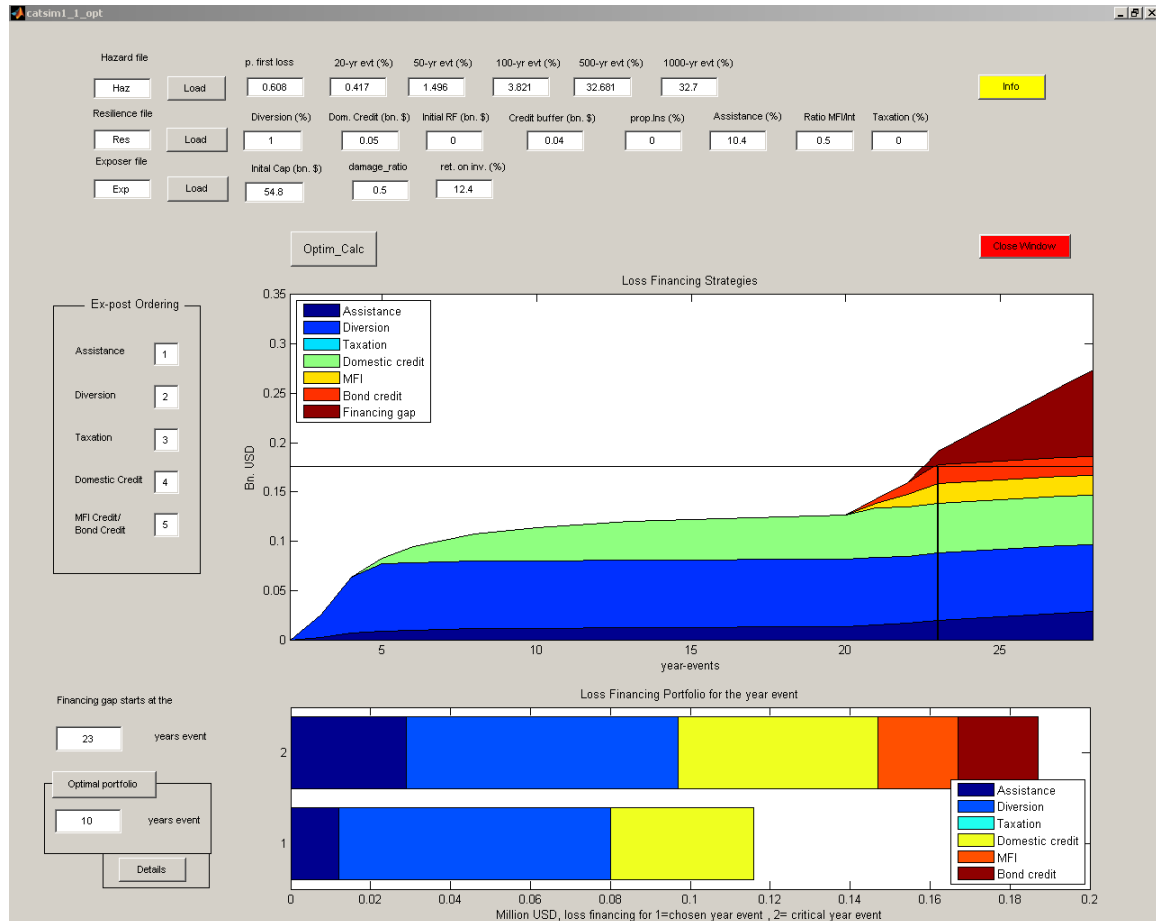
catsim1_1_opt

Hazard file
Haz
Load
Resilience file
Res
Load
Exposer file
Exp
Load

p. first loss
0.608
20-yr evt (%)
0.417
50-yr evt (%)
1.496
100-yr evt (%)
3.821
500-yr evt (%)
32.681
1000-yr evt (%)
32.7

Info

Diversion (%)
1
Dom. Credit (bn. $)
0.05
Initial RF (bn. $)
0
Credit buffer (bn. $)
0.04
prop.Ins (%)
0
Assistance (%)
10.4
Ratio MFI/Int
0.5
Taxation (%)
0

Inital Cap (bn. $)
54.8
damage_ratio
0.5
ret. on inv. (%)
12.4

Optim_Calc

Close Window

Ex-post Ordering
Assistance 1
Diversion 2
Taxation 3
Domestic Credit 4
MFI Credit/ Bond Credit 5

Loss Financing Strategies
Assistance
Diversion
Taxation
Domestic credit
MFI
Bond credit
Financing gap
Bn. USD
0.35
0.3
0.25
0.2
0.15
0.1
0.05
0
5
10
15
20
25
year-events

Financing gap starts at the
23
years event
Optimal portfolio
10
years event
Details

Loss Financing Portfolio for the year event
2
1
Assistance
Diversion
Taxation
Domestic credit
MFI
Bond credit
0
0.02
0.04
0.06
0.08
0.1
0.12
0.14
0.16
0.18
0.2
Million USD, loss financing for 1=chosen year event , 2= critical year event